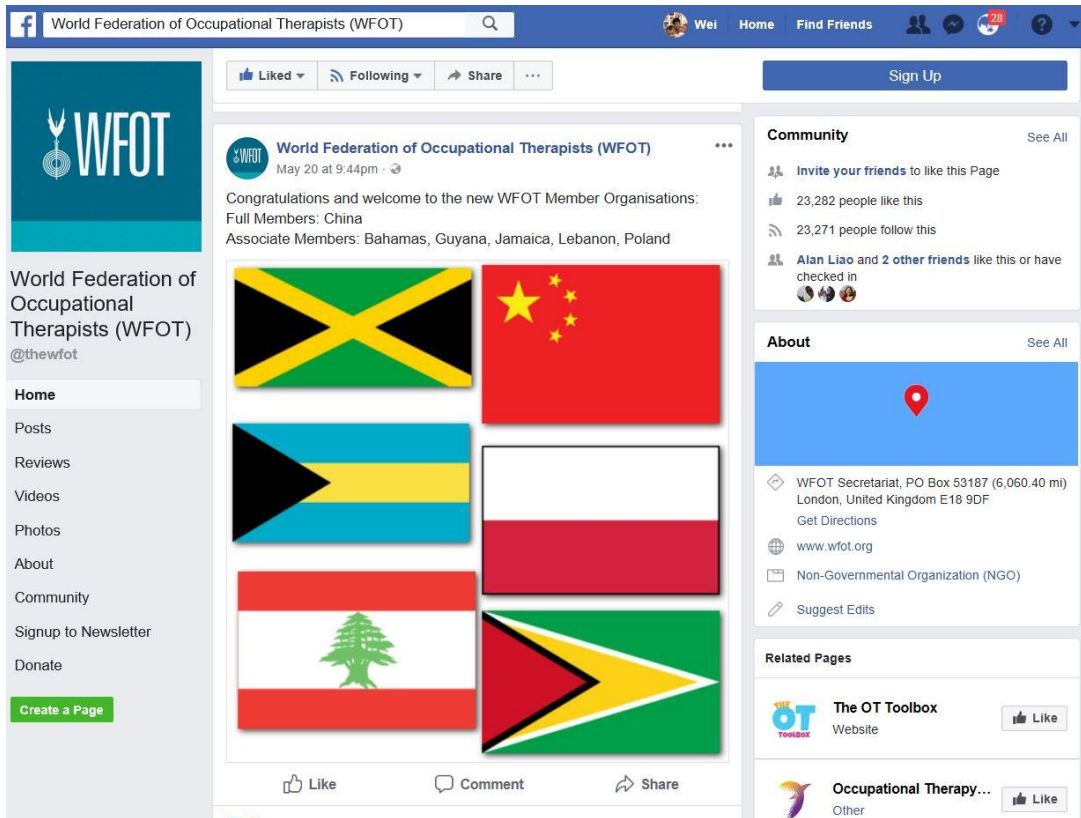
f World Federation of Occupational Therapists (WFOT)

Wei Home Find Friends 28

WFOT

World Federation of Occupational Therapists (WFOT)
@thewfot

Home
Posts
Reviews
Videos
Photos
About
Community
Signup to Newsletter
Donate

Create a Page

Liked ▾ Following ▾ Share ···

WFOT World Federation of Occupational Therapists (WFOT)
May 20 at 9:44pm ·

Congratulations and welcome to the new WFOT Member Organisations:
Full Members: China
Associate Members: Bahamas, Guyana, Jamaica, Lebanon, Poland

Like Comment Share

Sign Up

Community See All
Invite your friends to like this Page
23,282 people like this
23,271 people follow this
Alan Liao and 2 other friends like this or have checked in

About See All
WFOT Secretariat, PO Box 53187 (6,060.40 mi) London, United Kingdom E18 9DF
Get Directions
www.wfot.org
Non-Governmental Organization (NGO)
Suggest Edits

Related Pages
THE OT TOOLBOX
The OT Toolbox
Website
Like

Occupational Therapy...
Other
Like